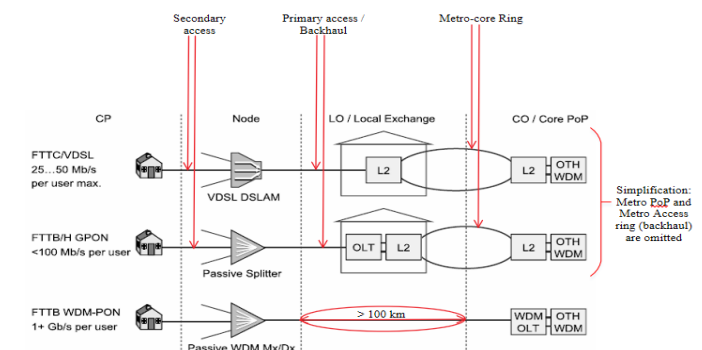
Secondary access

Primary access / Backhaul

Metro-core Ring

CP

Node

LO / Local Exchange

CO / Core PoP

FTTC/VDSL
25…50 Mb/s per user max.

VDSL DSLAM

L2

L2

OTH
WDM

Simplification: Metro PoP and Metro Access ring (backhaul) are omitted

FTTB/H GPON
<100 Mb/s per user

Passive Splitter

OLT

L2

L2

OTH
WDM

FTTB WDM-PON
1+ Gb/s per user

> 100 km

WDM
OLT

OTH
WDM

Passive WDM Mx/Dx